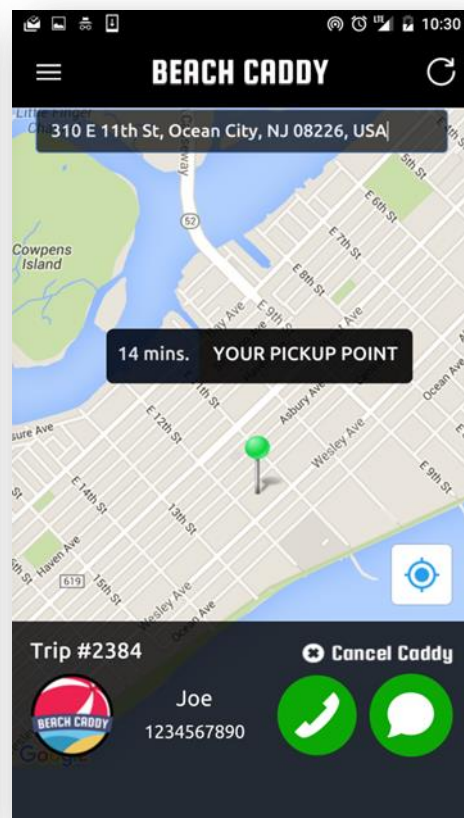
10:30

BEACH CADDY

310 E 11th St, Ocean City, NJ 08226, USA

Little Finger

5th St
E 6th St
E 7th St
E 8th St
52
Causeway
Cowpens Island
Bay Ave
E 9th
West Ave
Asbury Ave
Ocean Ave
14 mins. YOUR PICKUP POINT
E 11th St
E 12th St
Wesley Ave
E 9th St
sure Ave
E 14th St
13th St
Haven Ave
619
5th St
Wesley Ave
Ocean Ave

Trip #2384
Cancel Caddy
BEACH CADDY
Joe
1234567890
Google